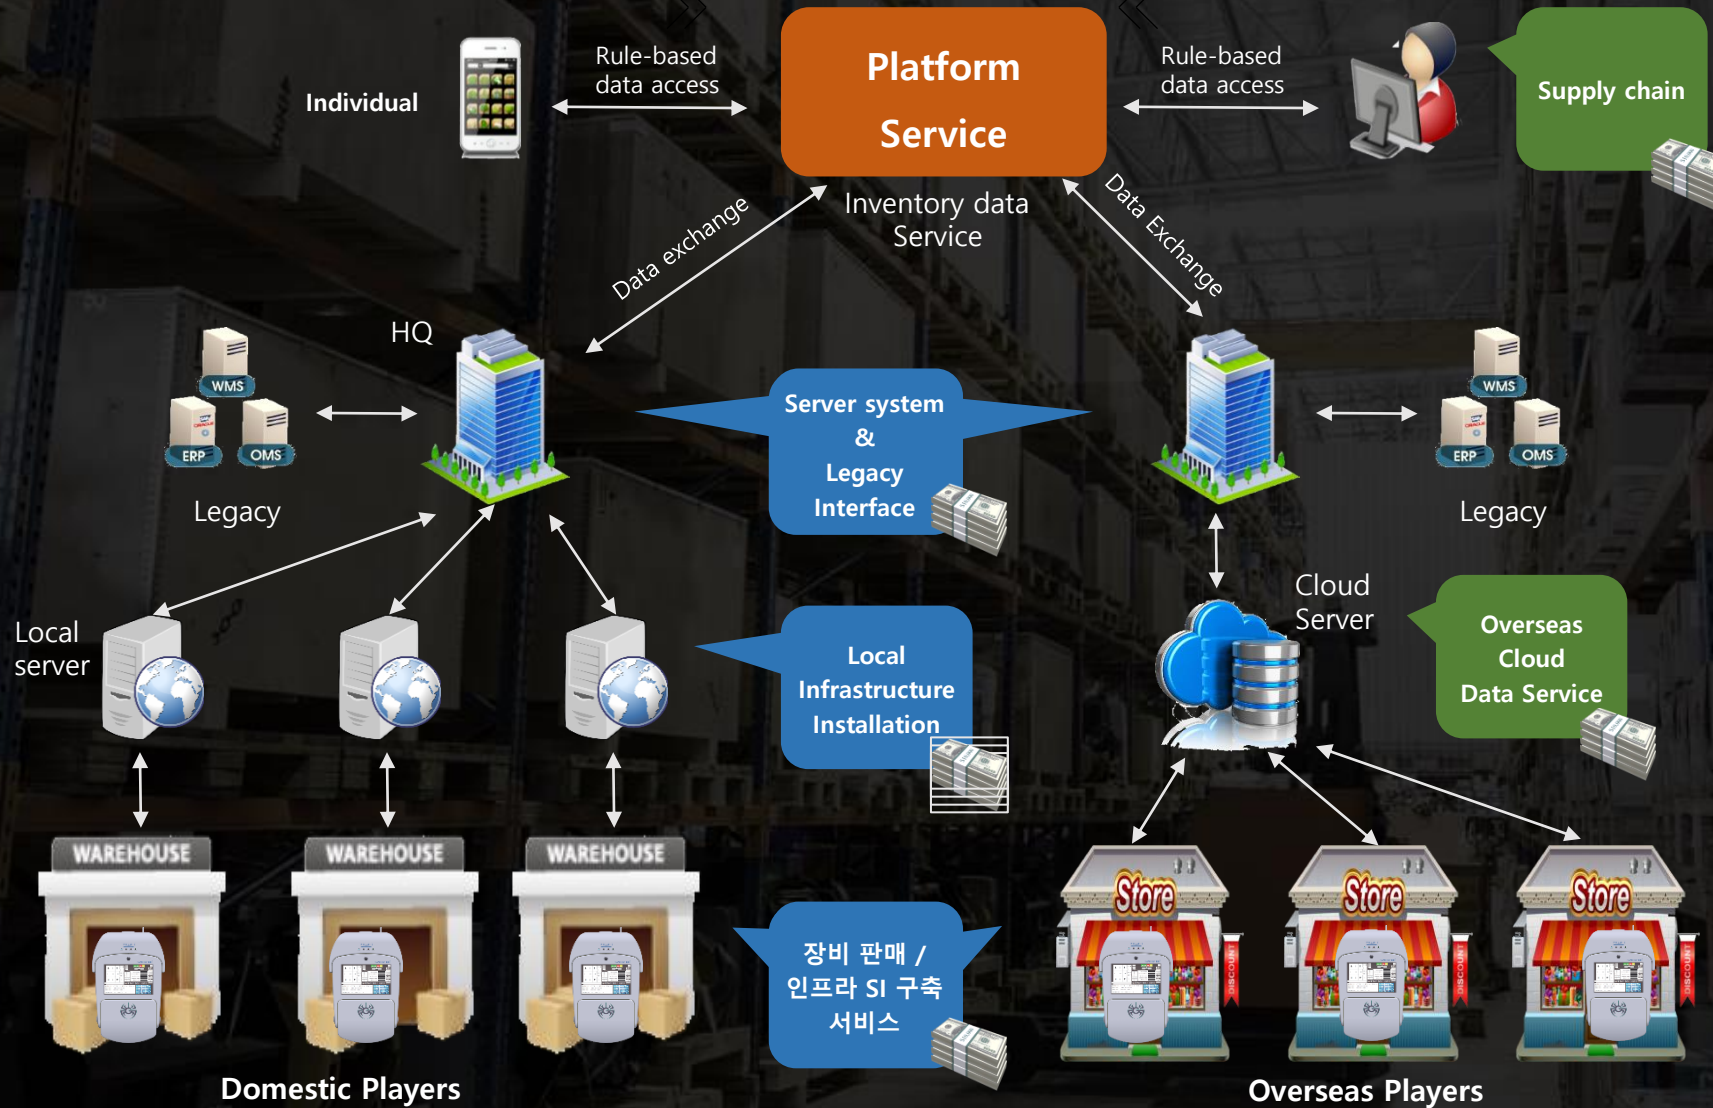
Individual

Rule-based data access

Platform Service

Rule-based data access

Supply chain

Inventory data Service

Data exchange

Data Exchange

HQ

WMS

ERP

OMS

Legacy

Server system & Legacy Interface

WMS

ERP

OMS

Legacy

Cloud Server

Overseas Cloud Data Service

Local server

Local Infrastructure Installation

WAREHOUSE

WAREHOUSE

WAREHOUSE

장비 판매 / 인프라 SI 구축 서비스

Store

Store

Store

DISCOUNT

DISCOUNT

DISCOUNT

Domestic Players

Overseas Players